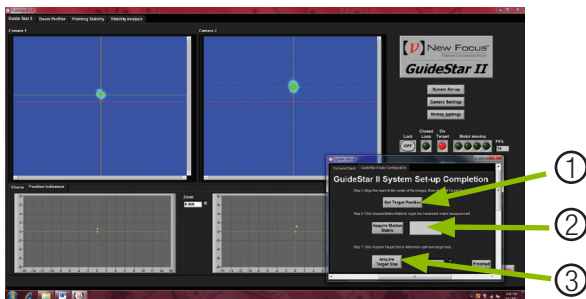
Guide Star II | Beam Profiler | Pointing Stability | Stability Analysis

Camera 1

Camera 2

New Focus

GuideStar II

System Set-up

Camera Settings

Motor Settings

Lock

OFF

Closed Loop

On Target

Motor moving

FPS

Charts | Position Indicators

Zoom

Camera Check | GuideStar II Auto Configuration

GuideStar II System Set-up Completion

Step 1: Align the beam to the center of the images, then click Set Target Position

Set Target Position

Step 2: Click Acquire Motion Matrix to begin the movement matrix measurement

Acquire Motion Matrix

Step 3: Click Acquire Target Size to determine optimal lock range

Acquire Target Size

Finished

①

②

③